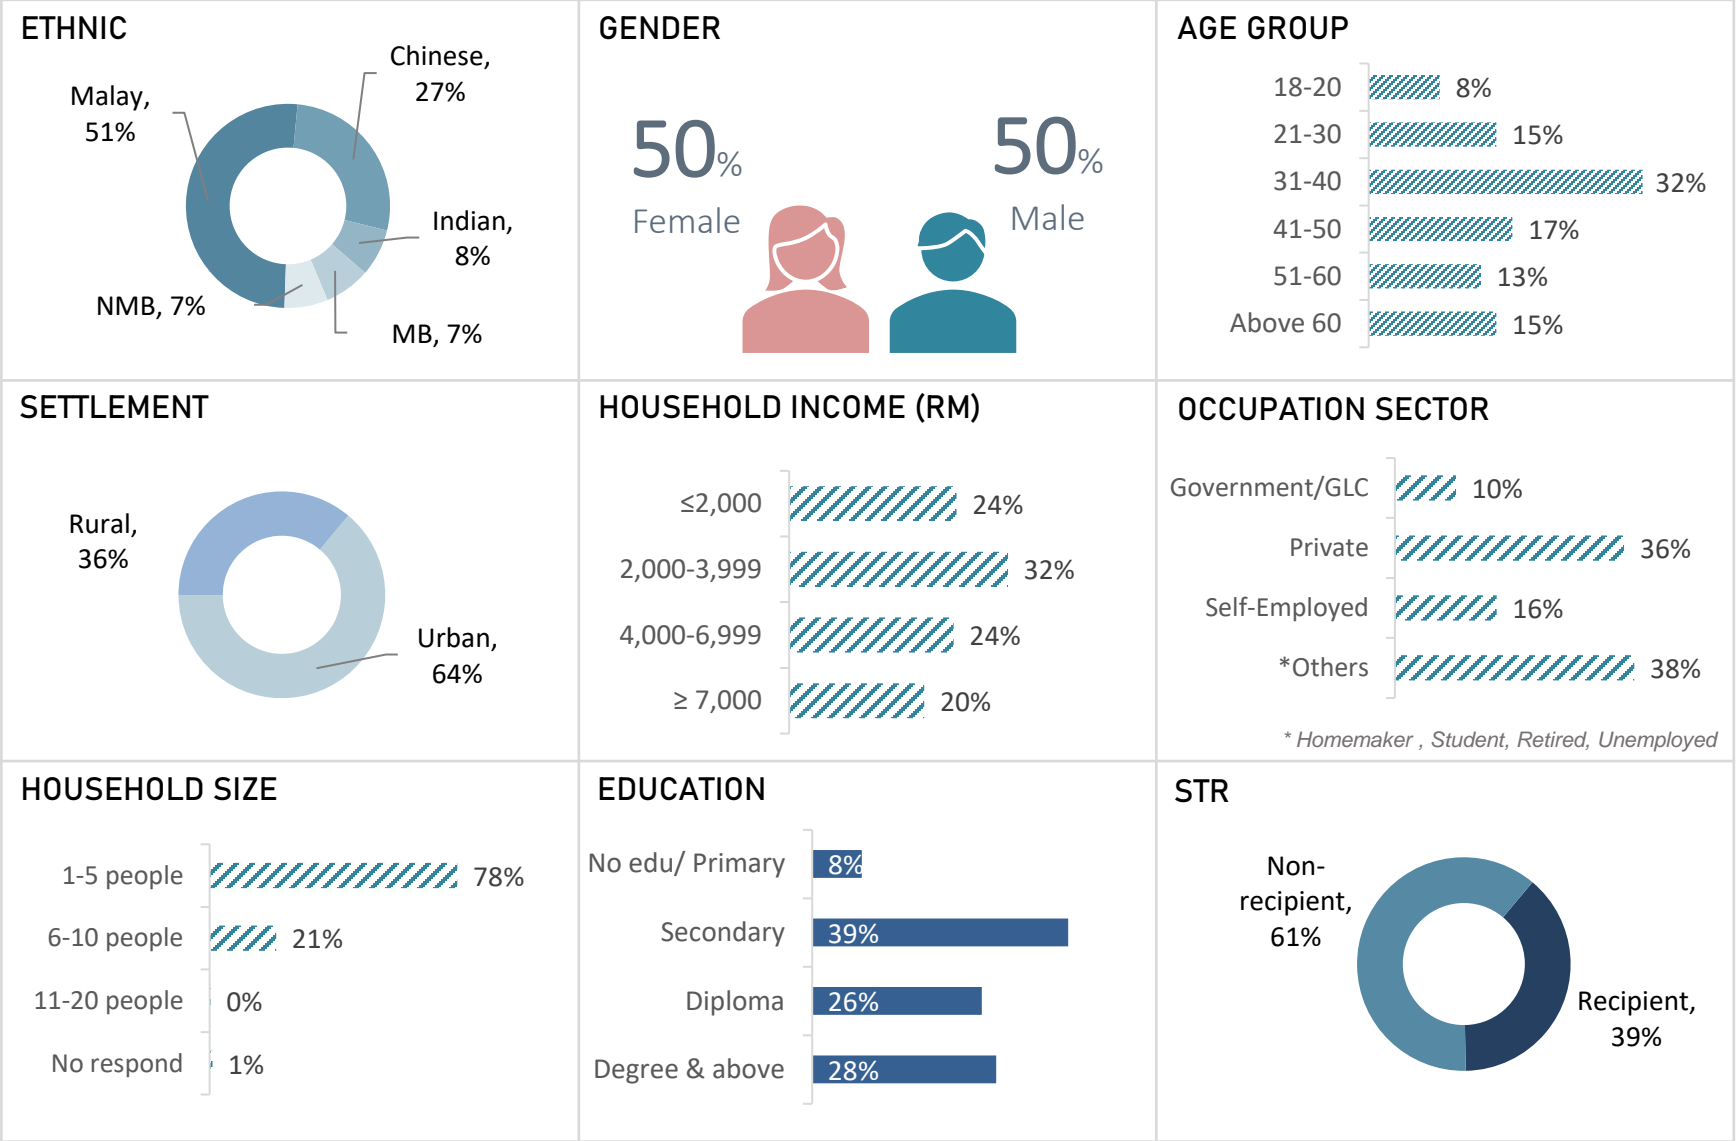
ETHNIC

Chinese, 27%

Malay, 51%

Indian, 8%

NMB, 7%

MB, 7%

GENDER

50%
Female

50%
Male

AGE GROUP

| | |
|---|---|
| 18-20 | 8% |
| 21-30 | 15% |
| 31-40 | 32% |
| 41-50 | 17% |
| 51-60 | 13% |
| Above 60 | 15% |

SETTLEMENT

Rural, 36%

Urban, 64%

HOUSEHOLD INCOME (RM)

| | |
|---|---|
| ≤2,000 | 24% |
| 2,000-3,999 | 32% |
| 4,000-6,999 | 24% |
| ≥ 7,000 | 20% |

OCCUPATION SECTOR

| | |
|---|---|
| Government/GLC | 10% |
| Private | 36% |
| Self-Employed | 16% |
| *Others | 38% |

* Homemaker , Student, Retired, Unemployed

HOUSEHOLD SIZE

| | |
|---|---|
| 1-5 people | 78% |
| 6-10 people | 21% |
| 11-20 people | 0% |
| No respond | 1% |

EDUCATION

| | |
|---|---|
| No edu/ Primary | 8% |
| Secondary | 39% |
| Diploma | 26% |
| Degree & above | 28% |

STR

Non-recipient, 61%

Recipient, 39%